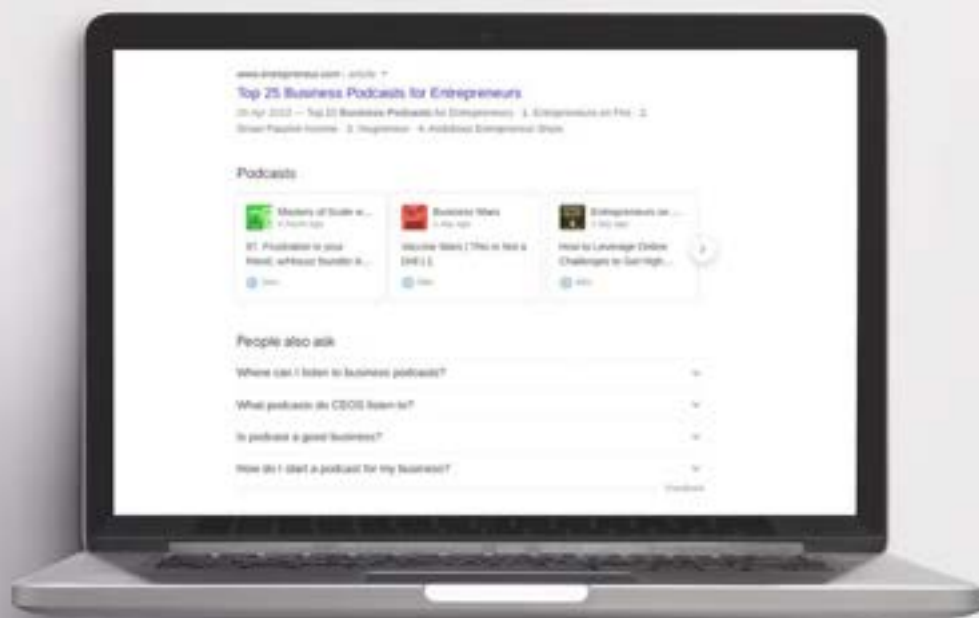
www.entrepreneur.com › article

Top 25 Business Podcasts for Entrepreneurs

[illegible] — Top 25 Business Podcasts for Entrepreneurs · 1. Entrepreneurs on Fire · 2. Smart Passive Income · 3. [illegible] · 4. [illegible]

Podcasts

Masters of Scale w... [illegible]

97. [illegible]

Business Wars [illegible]

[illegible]

Entrepreneurs on ... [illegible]

How to Leverage Online Challenges to Get High...

People also ask

Where can I listen to business podcasts?

What podcasts do CEOS listen to?

Is podcast a good business?

How do I start a podcast for my business?

Feedback